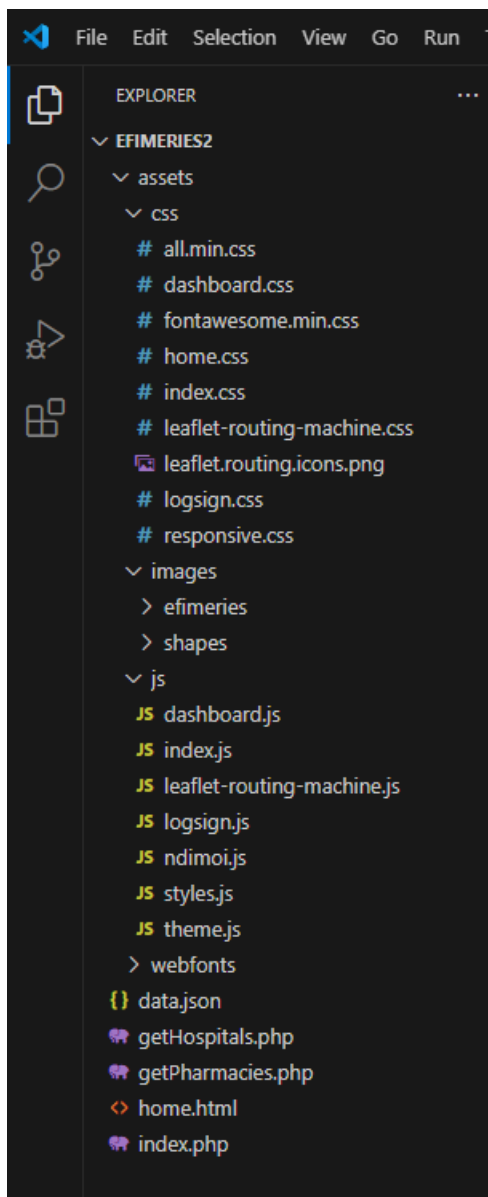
File Edit Selection View Go Run

EXPLORER ...

EFIMERIES2
assets
css
# all.min.css
# dashboard.css
# fontawesome.min.css
# home.css
# index.css
# leaflet-routing-machine.css
leaflet.routing.icons.png
# logsign.css
# responsive.css
images
efimeries
shapes
js
JS dashboard.js
JS index.js
JS leaflet-routing-machine.js
JS logsign.js
JS ndimoi.js
JS styles.js
JS theme.js
webfonts
{} data.json
getHospitals.php
getPharmacies.php
<> home.html
index.php